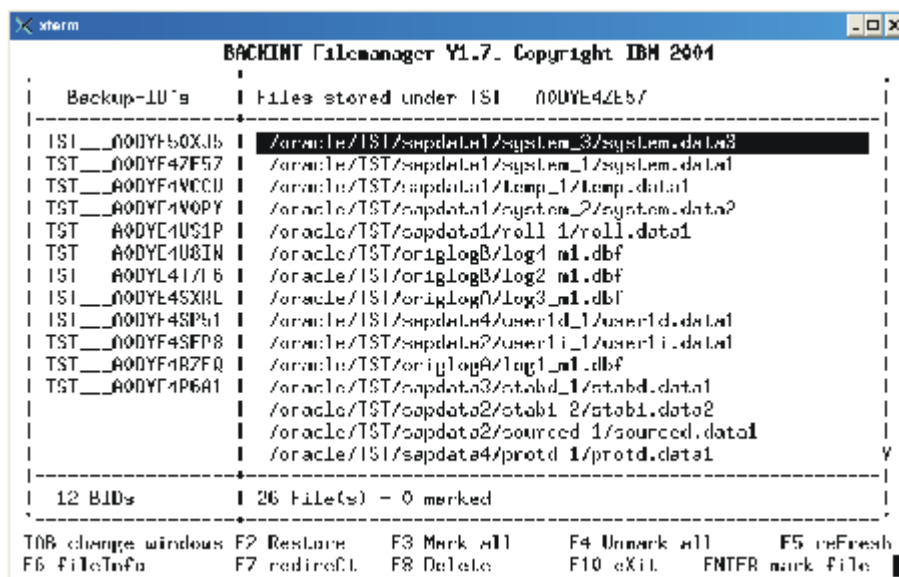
xterm

BACKINT Filemanager V1.7. Copyright IBM 2004

| Backup-ID's | Files stored under TST A0DYE47E57 |
|---|---|
| TST___A0DYE50XJ5 | /oracle/TST/sapdata1/system_3/system.data3 |
| TST___A0DYE47E57 | /oracle/TST/sapdata1/system_1/system.data1 |
| TST___A0DYE4VCCU | /oracle/TST/sapdata1/temp_1/temp.data1 |
| TST___A0DYE4V0PY | /oracle/TST/sapdata1/system_2/system.data2 |
| TST___A0DYE4US1P | /oracle/TST/sapdata1/roll 1/roll.data1 |
| TST___A0DYE4U8IN | /oracle/TST/origlogB/log4 m1.dbf |
| TST___A0DYE4T7L6 | /oracle/TST/origlogB/log2 m1.dbf |
| TST___A0DYE4SXRL | /oracle/TST/origlogA/log3_m1.dbf |
| TST___A0DYE4SP61 | /oracle/TST/sapdata4/user1d_1/user1d.data1 |
| TST___A0DYE4SEP8 | /oracle/TST/sapdata2/user1i_1/user1i.data1 |
| TST___A0DYE4R7FQ | /oracle/TST/origlogA/log1_m1.dbf |
| TST___A0DYE4P6A1 | /oracle/TST/sapdata3/stabd_1/stabd.data1 |
| | /oracle/TST/sapdata2/stabi 2/stabi.data2 |
| | /oracle/TST/sapdata2/sourced 1/sourced.data1 |
| | /oracle/TST/sapdata4/protd 1/protd.data1 |

V

12 BIDs | 26 File(s) - 0 marked

TAB change windows F2 Restore F3 Mark all F4 Unmark all F5 reFresh
F6 fileInfo F7 redireCt F8 Delete F10 eXit ENTER mark file